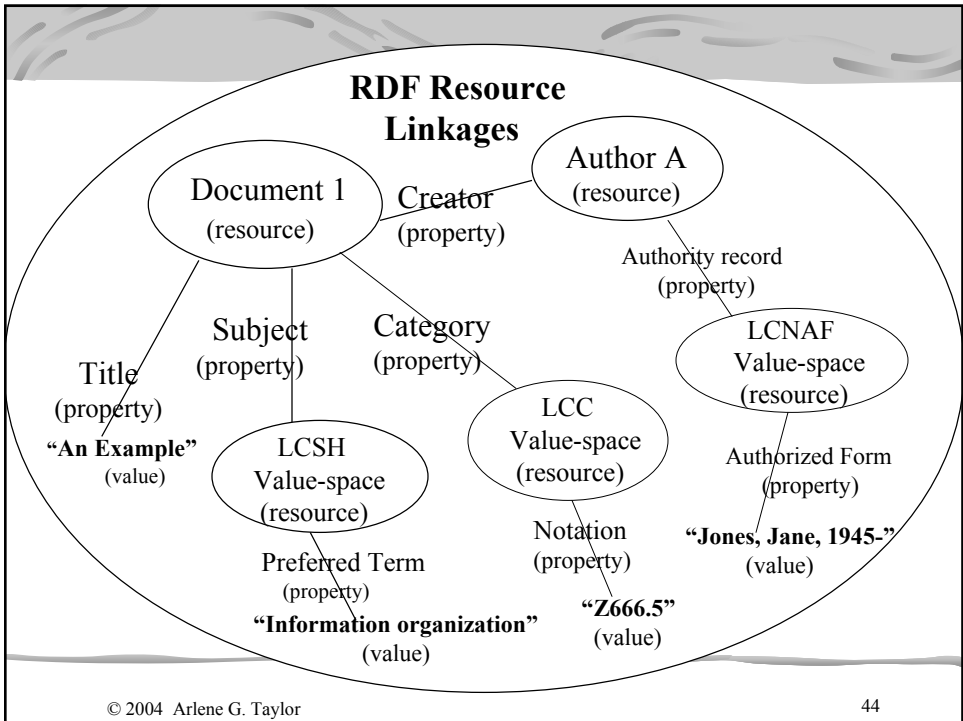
RDF Resource Linkages

Document 1 (resource)

Creator (property)

Author A (resource)

Authority record (property)

LCNAF Value-space (resource)

Authorized Form (property)

"Jones, Jane, 1945-" (value)

Title (property)

"An Example" (value)

Subject (property)

LCSH Value-space (resource)

Preferred Term (property)

"Information organization" (value)

Category (property)

LCC Value-space (resource)

Notation (property)

"Z666.5" (value)

© 2004 Arlene G. Taylor

44